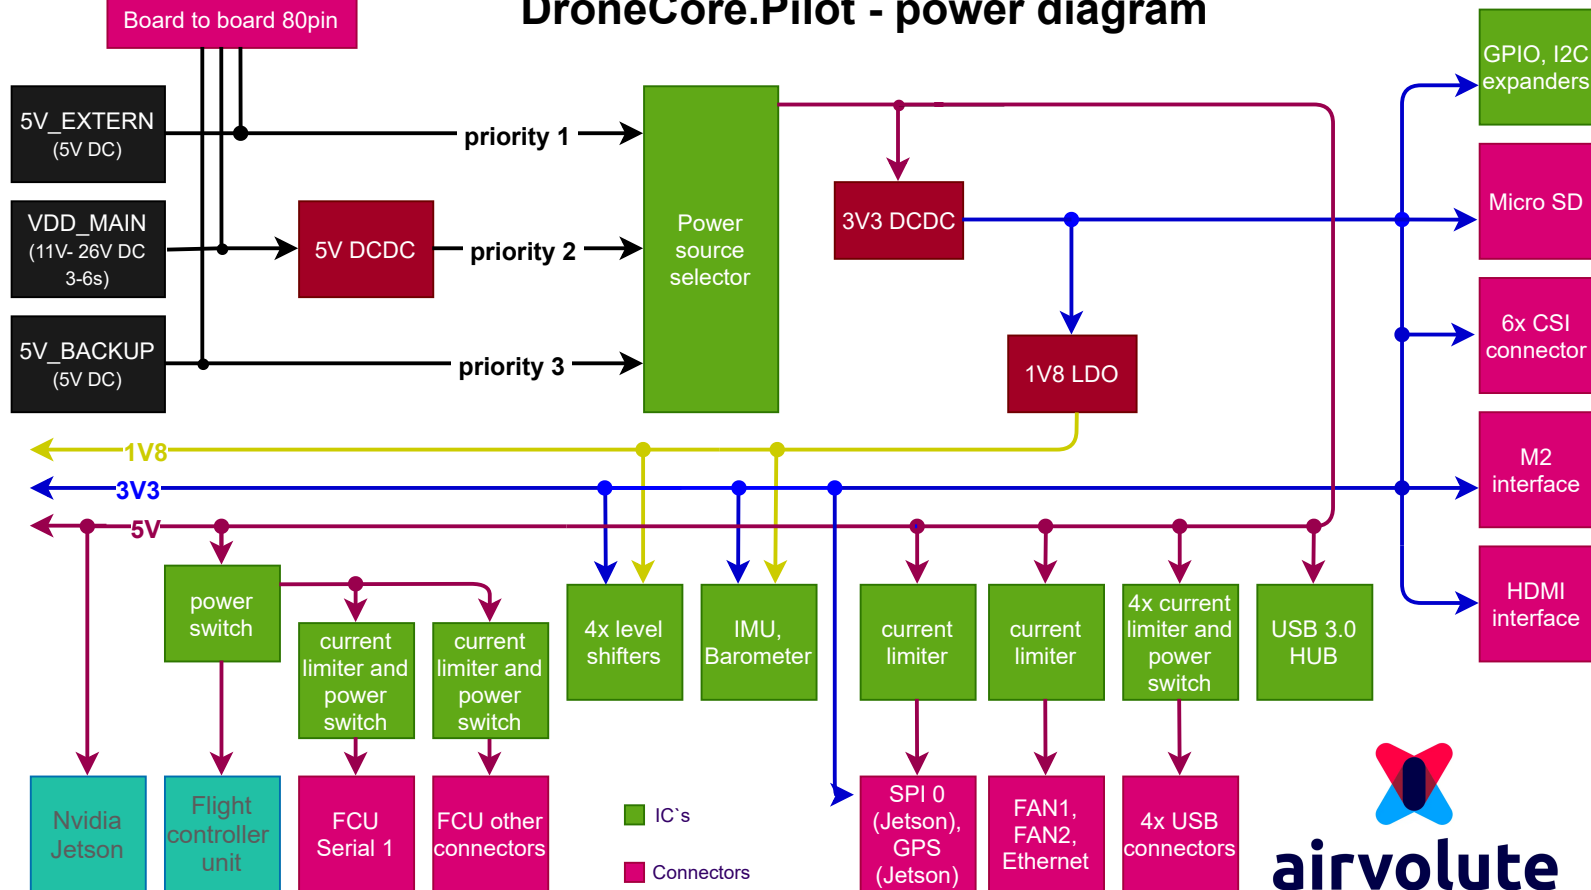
Board to board 80pin

DroneCore.Pilot - power diagram

5V_EXTERN
(5V DC)

VDD_MAIN
(11V- 26V DC
3-6s)

5V_BACKUP
(5V DC)

priority 1

5V DCDC

priority 2

priority 3

Power source selector

3V3 DCDC

1V8 LDO

GPIO, I2C expanders

Micro SD

6x CSI connector

M2 interface

HDMI interface

1V8

3V3

5V

power switch

current limiter and power switch

current limiter and power switch

4x level shifters

IMU, Barometer

current limiter

current limiter

4x current limiter and power switch

USB 3.0 HUB

Nvidia Jetson

Flight controller unit

FCU Serial 1

FCU other connectors

IC`s

Connectors

SPI 0 (Jetson), GPS (Jetson)

FAN1, FAN2, Ethernet

4x USB connectors

airvolute